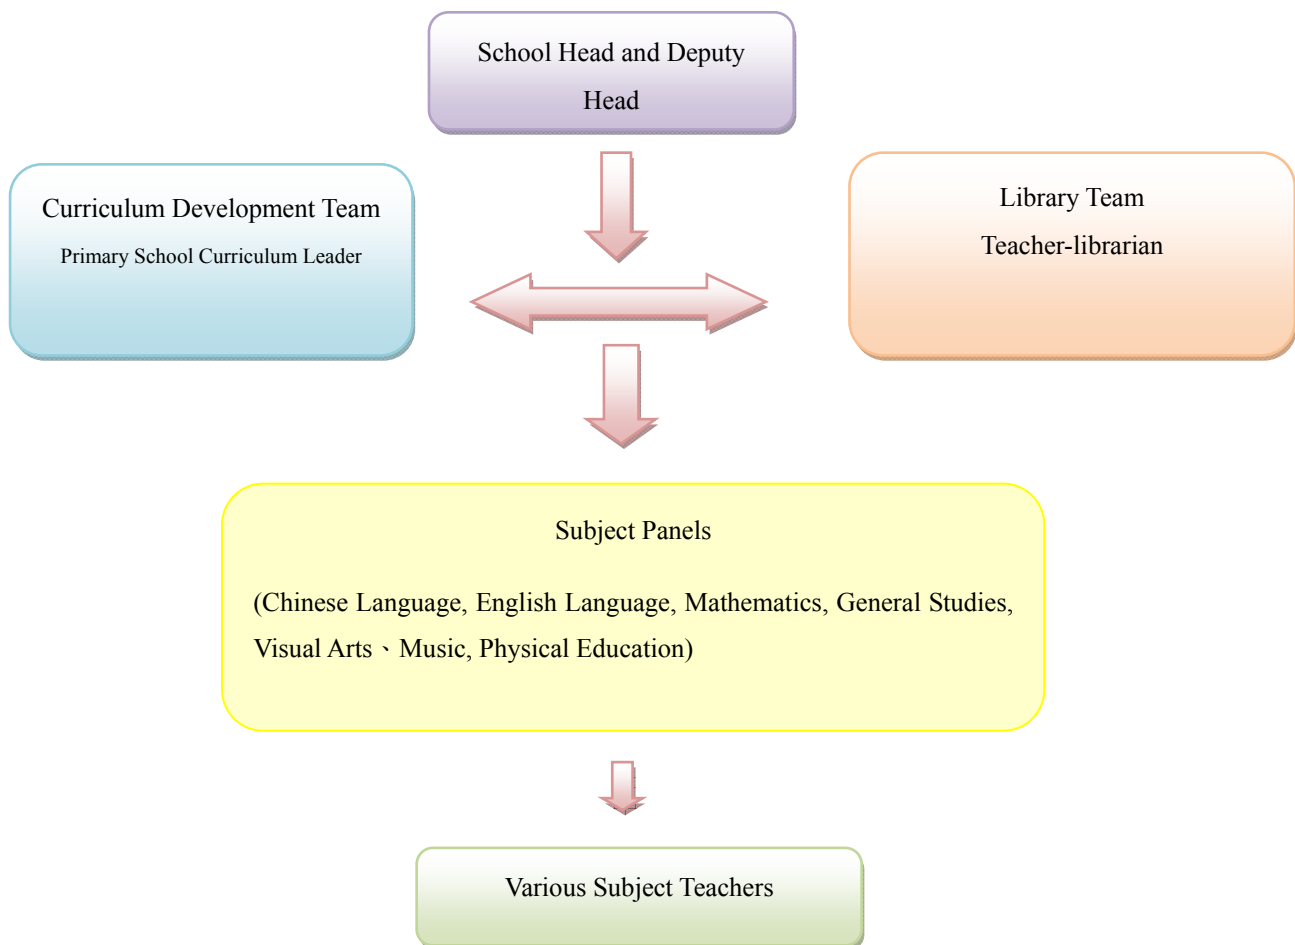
School Head and Deputy Head

Curriculum Development Team
Primary School Curriculum Leader

Library Team
Teacher-librarian

Subject Panels

(Chinese Language, English Language, Mathematics, General Studies, Visual Arts、Music, Physical Education)

Various Subject Teachers